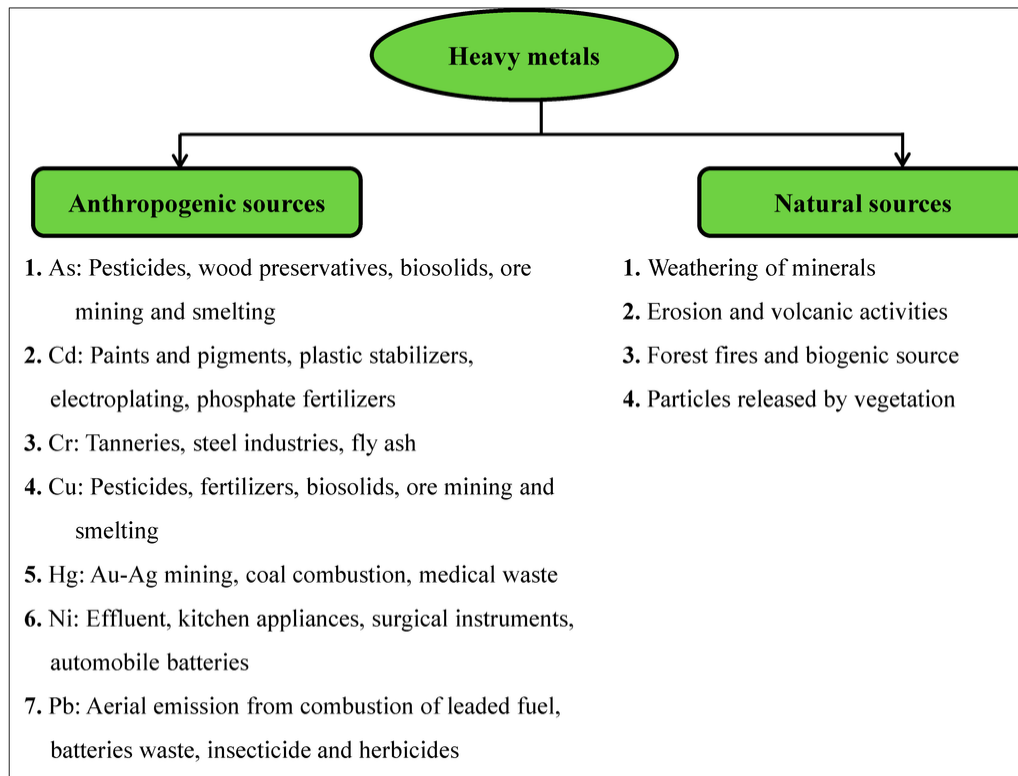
Heavy metals

Anthropogenic sources

1. As: Pesticides, wood preservatives, biosolids, ore mining and smelting
2. Cd: Paints and pigments, plastic stabilizers, electroplating, phosphate fertilizers
3. Cr: Tanneries, steel industries, fly ash
4. Cu: Pesticides, fertilizers, biosolids, ore mining and smelting
5. Hg: Au-Ag mining, coal combustion, medical waste
6. Ni: Effluent, kitchen appliances, surgical instruments, automobile batteries
7. Pb: Aerial emission from combustion of leaded fuel, batteries waste, insecticide and herbicides

Natural sources

1. Weathering of minerals
2. Erosion and volcanic activities
3. Forest fires and biogenic source
4. Particles released by vegetation